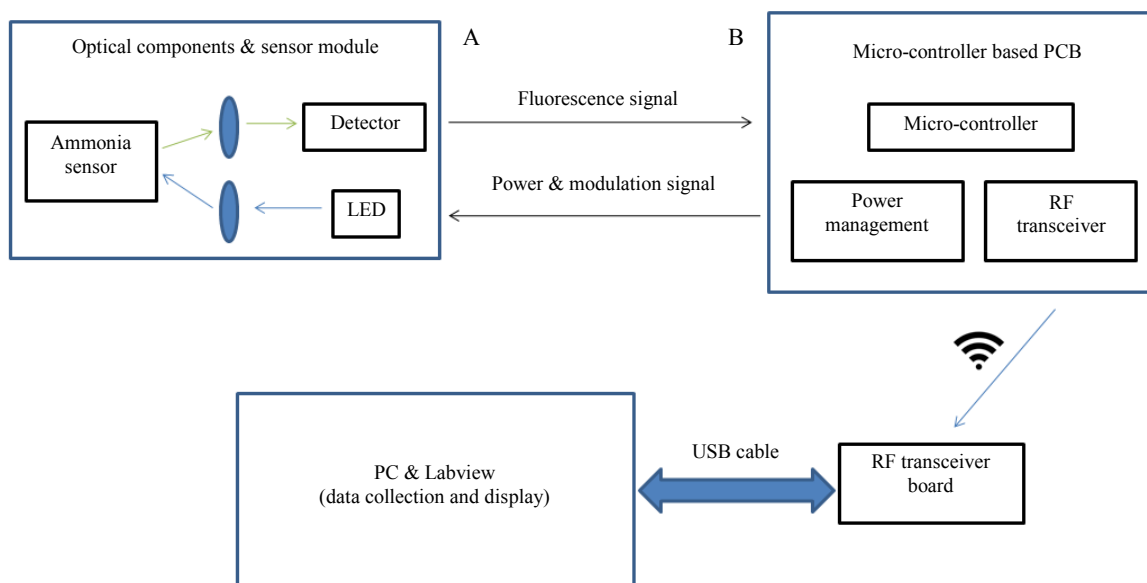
Optical components & sensor module

A

B

Micro-controller based PCB

Ammonia sensor

Detector

LED

Fluorescence signal

Power & modulation signal

Micro-controller

Power management

RF transceiver

PC & Labview
(data collection and display)

USB cable

RF transceiver board